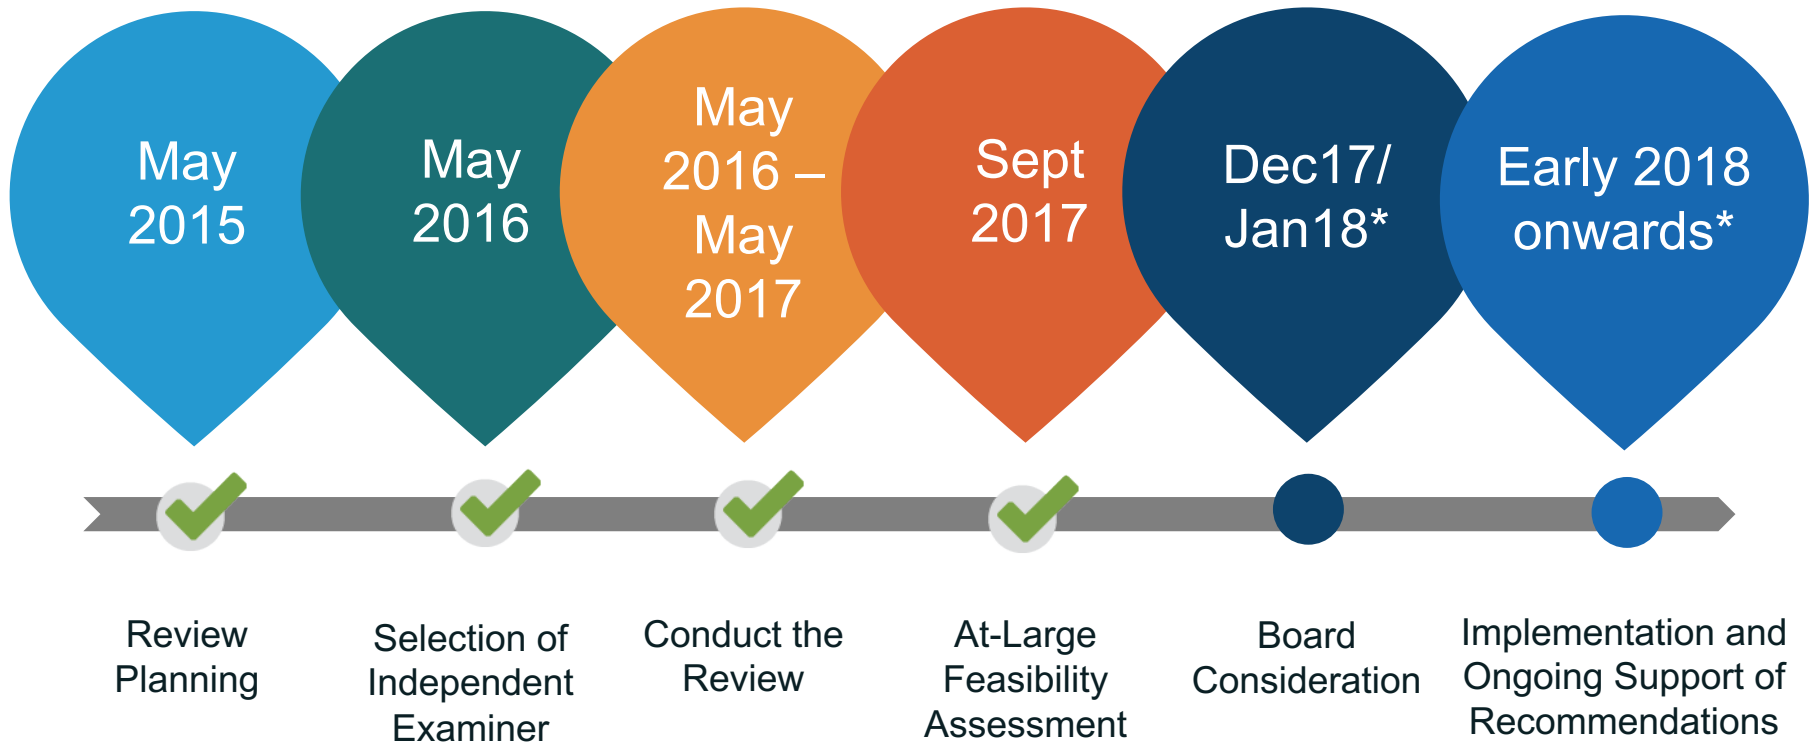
May 2015

May 2016

May 2016 – May 2017

Sept 2017

Dec17/ Jan18*

Early 2018 onwards*

Review Planning

Selection of Independent Examiner

Conduct the Review

At-Large Feasibility Assessment

Board Consideration

Implementation and Ongoing Support of Recommendations